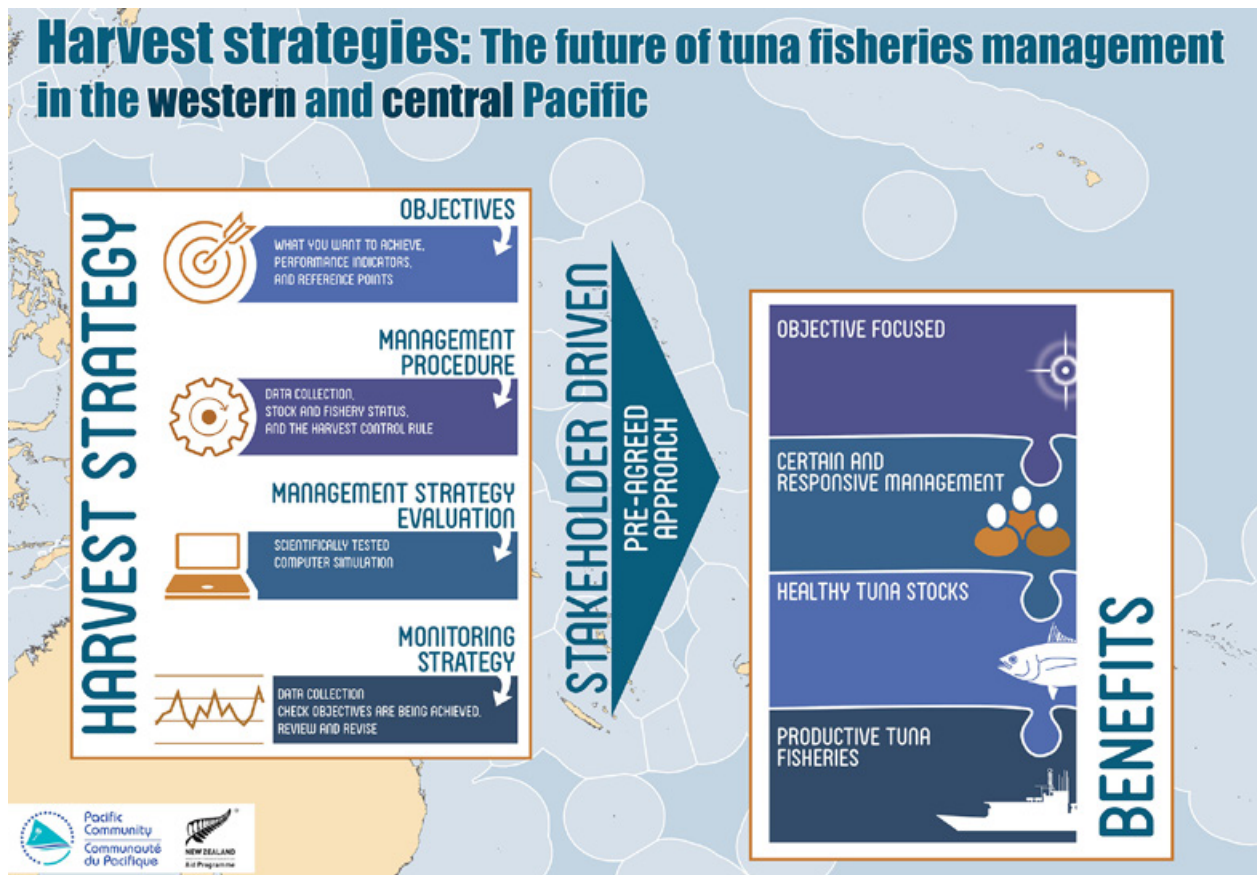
Harvest strategies: The future of tuna fisheries management in the western and central Pacific

HARVEST STRATEGY

OBJECTIVES
WHAT YOU WANT TO ACHIEVE, PERFORMANCE INDICATORS, AND REFERENCE POINTS

MANAGEMENT PROCEDURE
DATA COLLECTION, STOCK AND FISHERY STATUS, AND THE HARVEST CONTROL RULE

MANAGEMENT STRATEGY EVALUATION
SCIENTIFICALLY TESTED COMPUTER SIMULATION

MONITORING STRATEGY
DATA COLLECTION
CHECK OBJECTIVES ARE BEING ACHIEVED, REVIEW AND REVISE

STAKEHOLDER DRIVEN
PRE-AGREED APPROACH

OBJECTIVE FOCUSED

CERTAIN AND RESPONSIVE MANAGEMENT

HEALTHY TUNA STOCKS

PRODUCTIVE TUNA FISHERIES

BENEFITS

Pacific Community
Communauté du Pacifique

NEW ZEALAND
Aid Programme